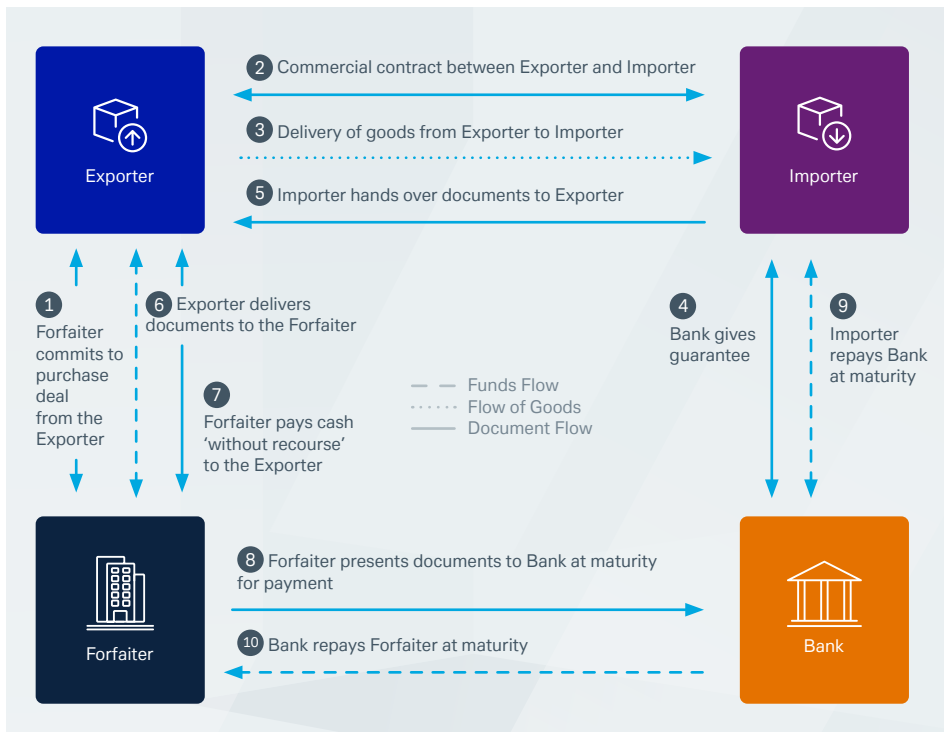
Exporter

2 Commercial contract between Exporter and Importer

3 Delivery of goods from Exporter to Importer

5 Importer hands over documents to Exporter

Importer

1 Forfaiter commits to purchase deal from the Exporter

6 Exporter delivers documents to the Forfaiter

7 Forfaiter pays cash 'without recourse' to the Exporter

Funds Flow
Flow of Goods
Document Flow

4 Bank gives guarantee

9 Importer repays Bank at maturity

Forfaiter

8 Forfaiter presents documents to Bank at maturity for payment

10 Bank repays Forfaiter at maturity

Bank